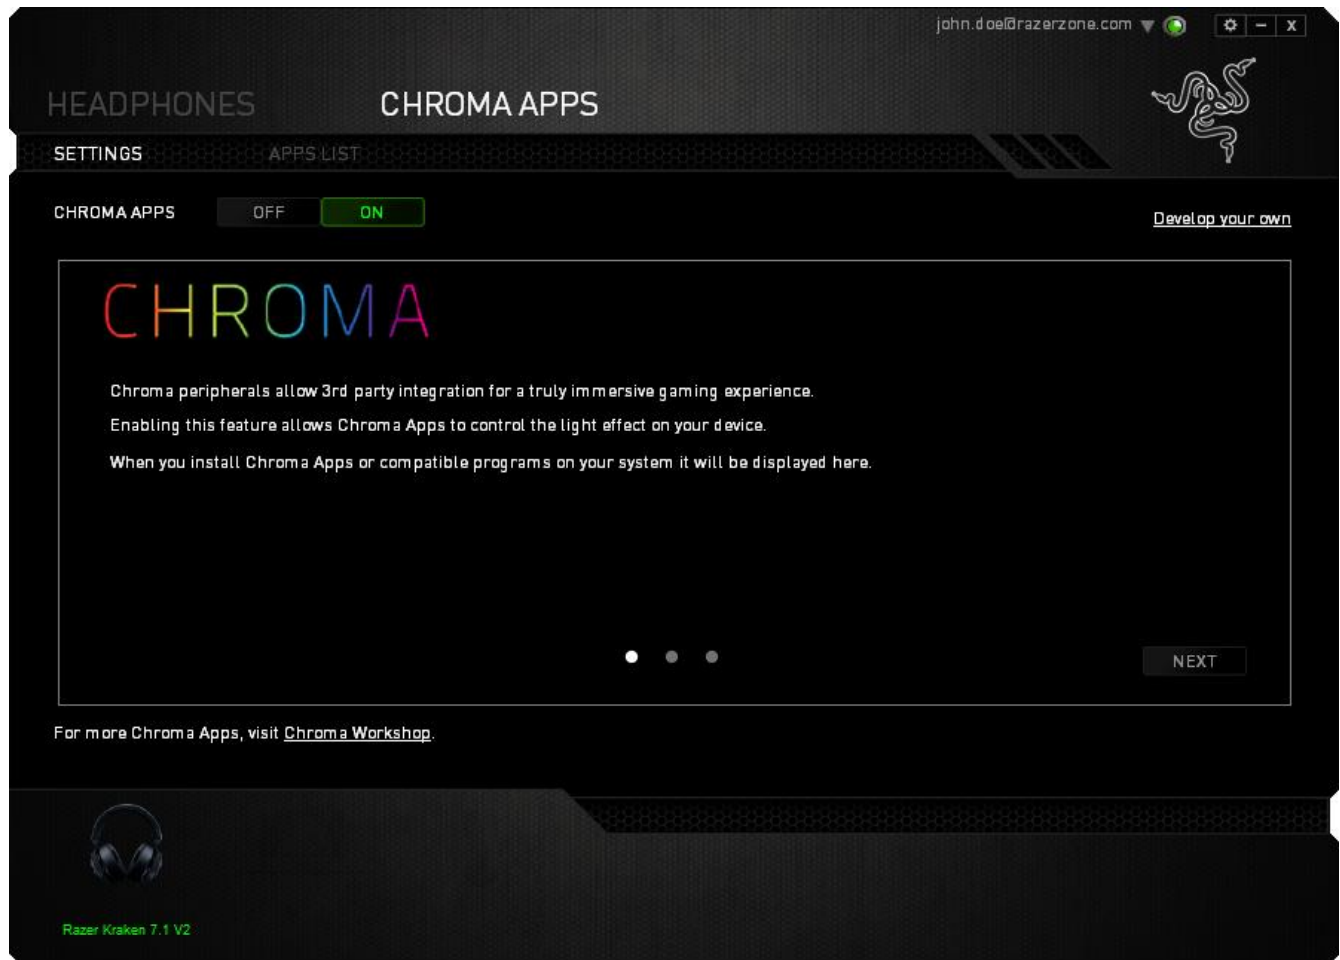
john.doe@razerzone.com

HEADPHONES

CHROMA APPS

SETTINGS

APPS LIST

CHROMA APPS

OFF

ON

Develop your own

CHROMA

Chroma peripherals allow 3rd party integration for a truly immersive gaming experience.

Enabling this feature allows Chroma Apps to control the light effect on your device.

When you install Chroma Apps or compatible programs on your system it will be displayed here.

NEXT

For more Chroma Apps, visit Chroma Workshop.

Razer Kraken 7.1 V2